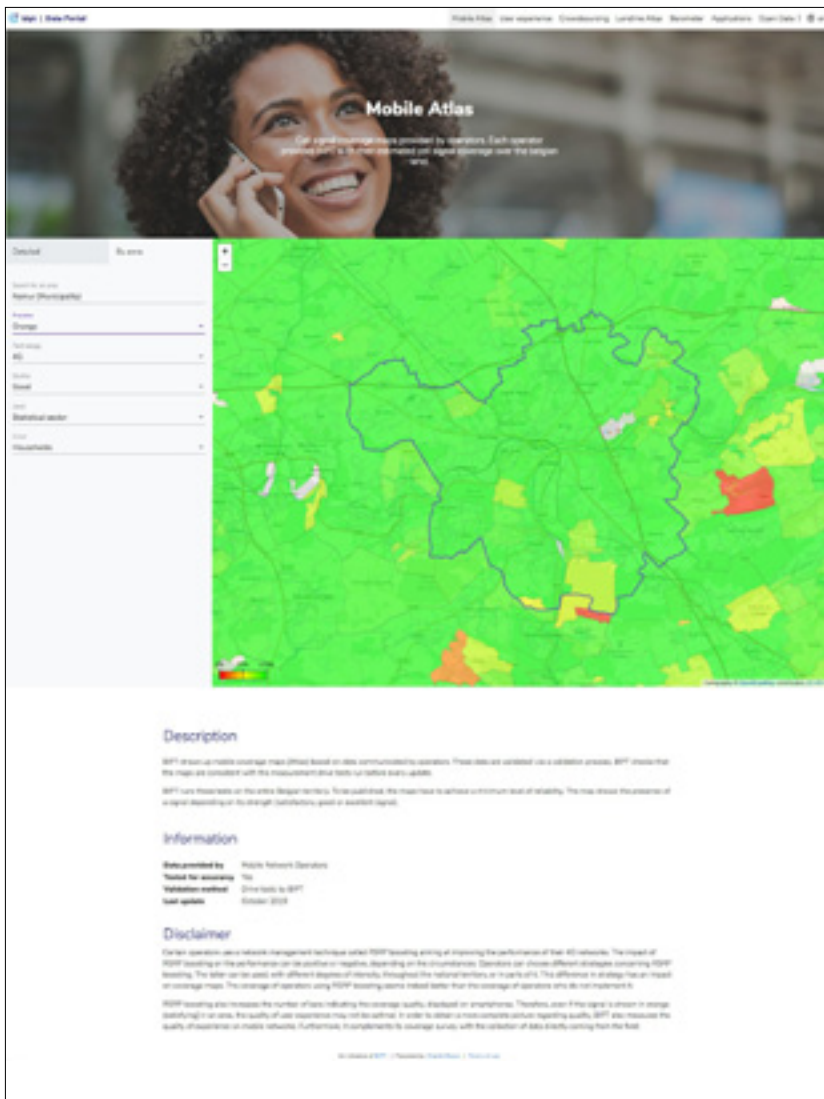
bipt | Data Portal

Mobile Atlas | User experience | Crowdsourcing | Landline Atlas | Barometer | Applications | Open Data | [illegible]

Mobile Atlas

Cell signal coverage maps provided by operators. Each operator provides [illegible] estimated cell signal coverage over the Belgian territory.

Detailed | By zone

Search for an area
Namur (Municipality)

Provider
Orange

Technology
4G

Quality
Good

Level
Statistical sector

Count
Households

+
−

Description

BIPT draws up mobile coverage maps (Atlas) based on data communicated by operators. These data are validated via a validation process. BIPT checks that the maps are consistent with the measurements drive tests run before every update.

BIPT runs these tests on the entire Belgian territory. To be published, the maps have to achieve a minimum level of reliability. The map shows the presence of a signal depending on its strength (satisfactory, good or excellent signal).

Information

Data provided by | Mobile Network Operators
Tested for accuracy | Yes
Validation method | Drive tests by BIPT
Last update | October 2019

Disclaimer

Certain operators use a network management technique called RSRP boosting aiming at improving the performance of their 4G networks. The impact of RSRP boosting on the performance can be positive or negative, depending on the circumstances. Operators can choose different strategies concerning RSRP boosting. The latter can be used with different degrees of intensity, throughout the national territory, or in parts of it. This difference in strategy has an impact on coverage maps. The coverage of operators using RSRP boosting seems indeed better than the coverage of operators who do not implement it.

RSRP boosting also increases the number of bars indicating the coverage quality, displayed on smartphones. Therefore, even if the signal is shown in orange (satisfying) in an area, the quality of user experience may not be optimal. In order to obtain a more complete picture regarding quality, BIPT also measures the quality of experience on mobile networks. Furthermore, it complements its coverage survey with the collection of data directly coming from the field.

An initiative of BIPT | Disclaimer | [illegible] | Terms of use